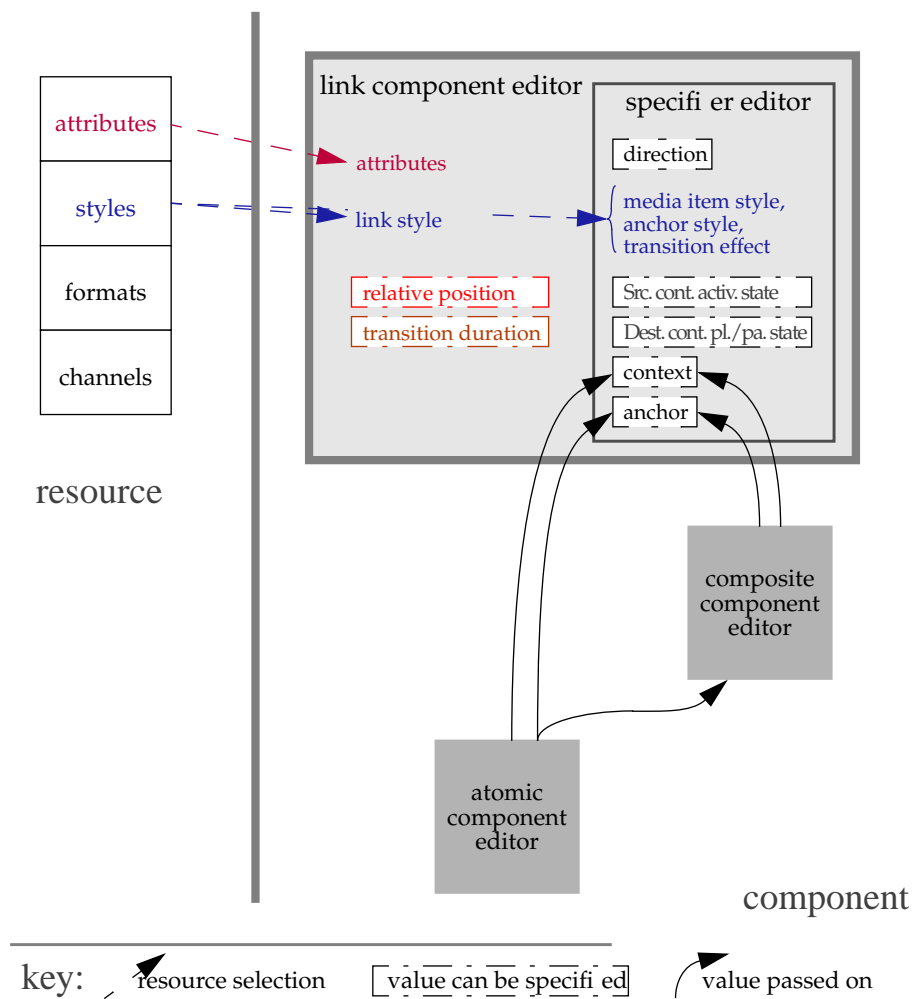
attributes

styles

formats

channels

resource

link component editor

attributes

link style

relative position

transition duration

specifi er editor

direction

media item style,
anchor style,
transition effect

Src. cont. activ. state

Dest. cont. pl./pa. state

context

anchor

composite component editor

atomic component editor

component

key: resource selection value can be specifi ed value passed on